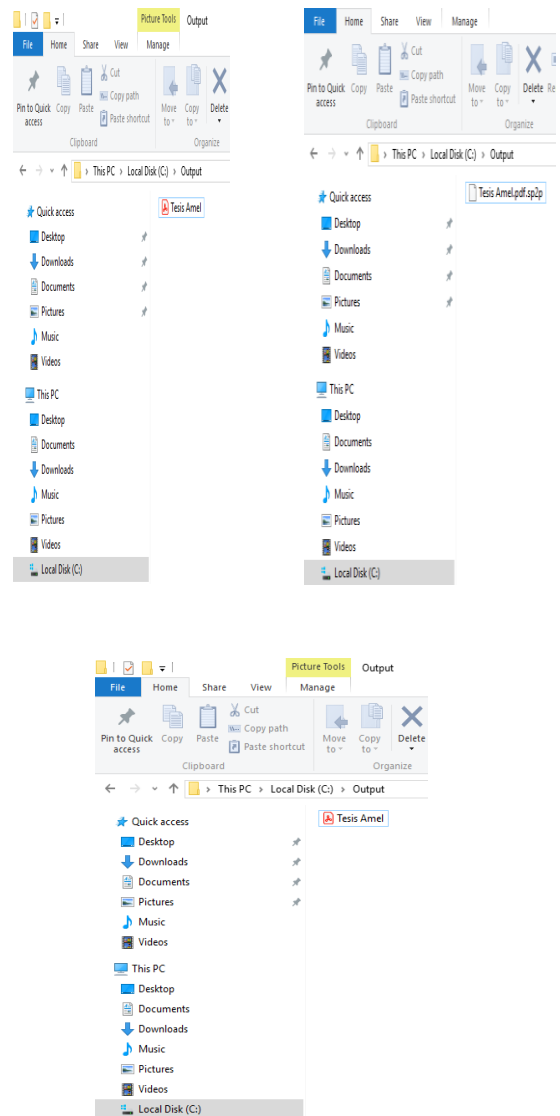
Picture Tools Output

File Home Share View Manage

Pin to Quick access Copy Paste Cut Copy path Paste shortcut Move to Copy to Delete

Clipboard Organize

This PC > Local Disk (C:) > Output

Quick access
Desktop
Downloads
Documents
Pictures
Music
Videos
This PC
Desktop
Documents
Downloads
Music
Pictures
Videos
Local Disk (C:)

Tesis Amel

File Home Share View Manage

Pin to Quick access Copy Paste Cut Copy path Paste shortcut Move to Copy to Delete Re

Clipboard Organize

This PC > Local Disk (C:) > Output

Quick access
Desktop
Downloads
Documents
Pictures
Music
Videos
This PC
Desktop
Documents
Downloads
Music
Pictures
Videos
Local Disk (C:)

Tesis Amel.pdf.sp2p

Picture Tools Output

File Home Share View Manage

Pin to Quick access Copy Paste Cut Copy path Paste shortcut Move to Copy to Delete

Clipboard Organize

This PC > Local Disk (C:) > Output

Quick access
Desktop
Downloads
Documents
Pictures
Music
Videos
This PC
Desktop
Documents
Downloads
Music
Pictures
Videos
Local Disk (C:)

Tesis Amel